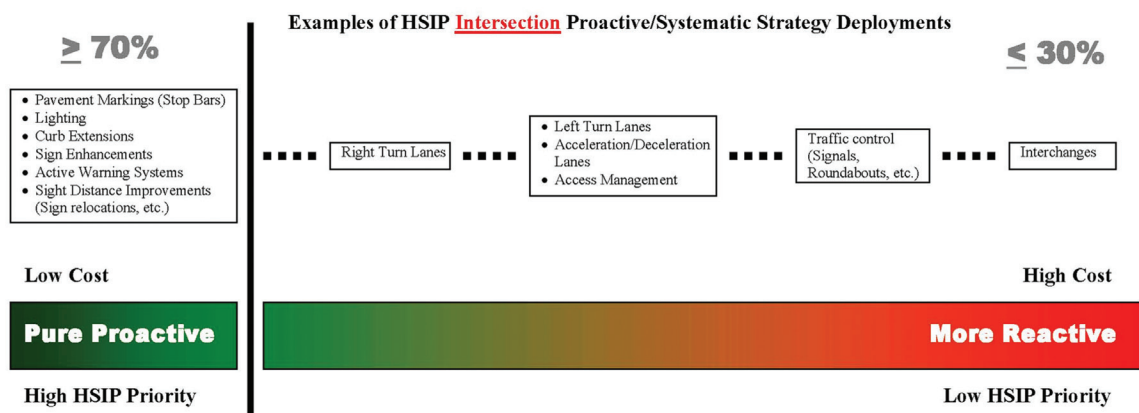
Examples of HSIP Intersection Proactive/Systematic Strategy Deployments

≥ 70%

≤ 30%

- Pavement Markings (Stop Bars)
- Lighting
- Curb Extensions
- Sign Enhancements
- Active Warning Systems
- Sight Distance Improvements (Sign relocations, etc.)

Right Turn Lanes

- Left Turn Lanes
- Acceleration/Deceleration Lanes
- Access Management

Traffic control (Signals, Roundabouts, etc.)

Interchanges

Low Cost

High Cost

Pure Proactive

More Reactive

High HSIP Priority

Low HSIP Priority